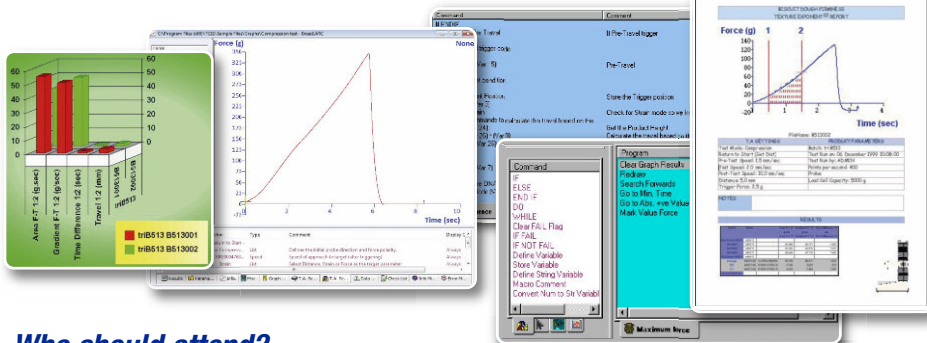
60
50
40
30
20
10
0
60
50
40
30
20
10
0
Area F-T 1:2 (g.sec)
Gradient F-T 1:2 (g/sec)
Time Difference 1:2 (sec)
Travel 1:2 (mm)
B513001
B513002
triB513
triB513 B513001
triB513 B513002

C:\Program Files\...\Compression test - TexturePro
Force (g)
None
350
325
300
275
250
225
200
175
150
125
100
75
50
25
0
-25
2
4
6
8
10
Time (sec)

Command
Comment
If Pre-Travel trigger
Pre-Travel
Store the Trigger position
Check for Stealth mode so we know
Get the Product Height
Calculate the required position

Command
IF
ELSE
END IF
DO
WHILE
Clear FAIL Flag
IF FAIL
IF NOT FAIL
Define Variable
Store Variable
Define String Variable
Macro Comment
Convert Num to Str Variable

Program
Clear Graph Results
Redraw
Search Forwards
Go to Min. Time
Go to Abs. +ve Value
Mark Value Force

Maximum force

PRODUCT DOUGH FIRMNESS
TEXTURE EXPONENT 32 REPORT
Force (g)
1
2
140
120
100
80
60
40
20
0
-20
1
2
3
4
Time (sec)
Platform: B513002
TA SETTINGS
PRODUCT PARAMETERS
NOTES
RESULTS

Who should attend?